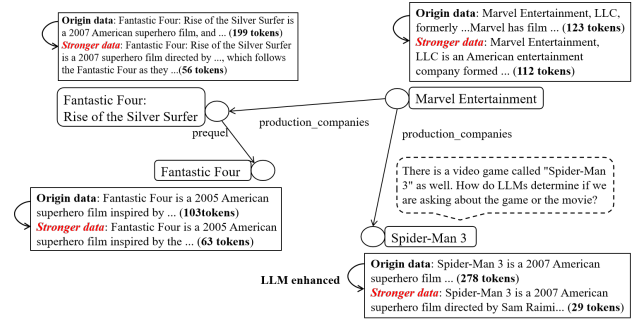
Origin data: Fantastic Four: Rise of the Silver Surfer is a 2007 American superhero film, and ... (199 tokens)
Stronger data: Fantastic Four: Rise of the Silver Surfer is a 2007 superhero film directed by ..., which follows the Fantastic Four as they ...(56 tokens)

Origin data: Marvel Entertainment, LLC, formerly ...Marvel has film ... (123 tokens)
Stronger data: Marvel Entertainment, LLC is an American entertainment company formed ... (112 tokens)

Fantastic Four: Rise of the Silver Surfer

Marvel Entertainment

production_companies

prequel

production_companies

Fantastic Four

There is a video game called "Spider-Man 3" as well. How do LLMs determine if we are asking about the game or the movie?

Origin data: Fantastic Four is a 2005 American superhero film inspired by ... (103tokens)
Stronger data: Fantastic Four is a 2005 American superhero film inspired by the ... (63 tokens)

Spider-Man 3

LLM enhanced

Origin data: Spider-Man 3 is a 2007 American superhero film ... (278 tokens)
Stronger data: Spider-Man 3 is a 2007 American superhero film directed by Sam Raimi... (29 tokens)